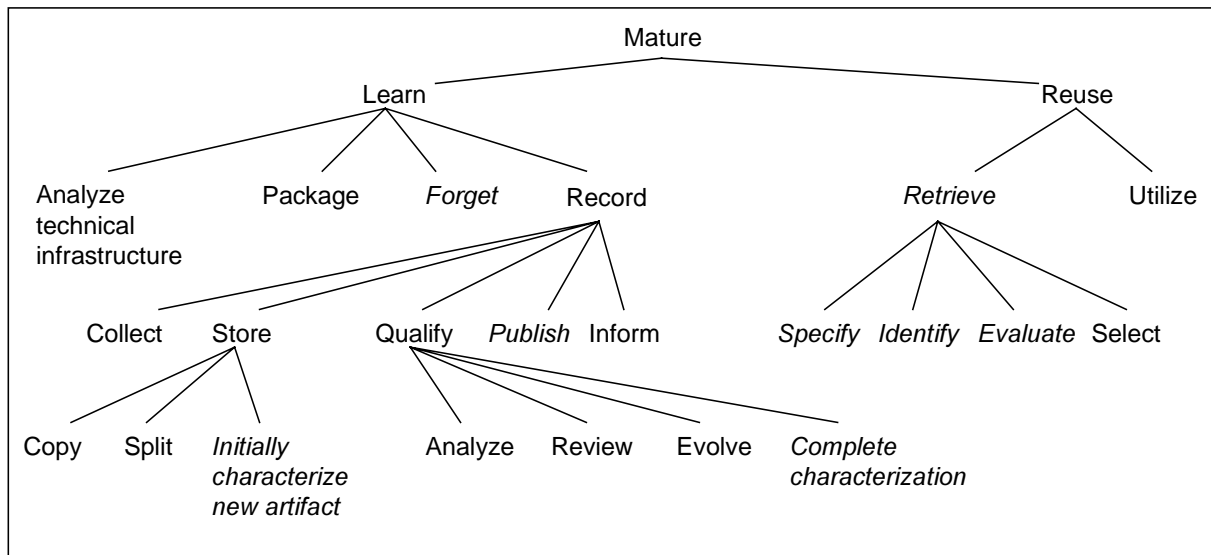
Mature

Learn

Reuse

Analyze technical infrastructure

Package

Forget

Record

Retrieve

Utilize

Collect

Store

Qualify

Publish

Inform

Specify

Identify

Evaluate

Select

Copy

Split

Initially characterize new artifact

Analyze

Review

Evolve

Complete characterization